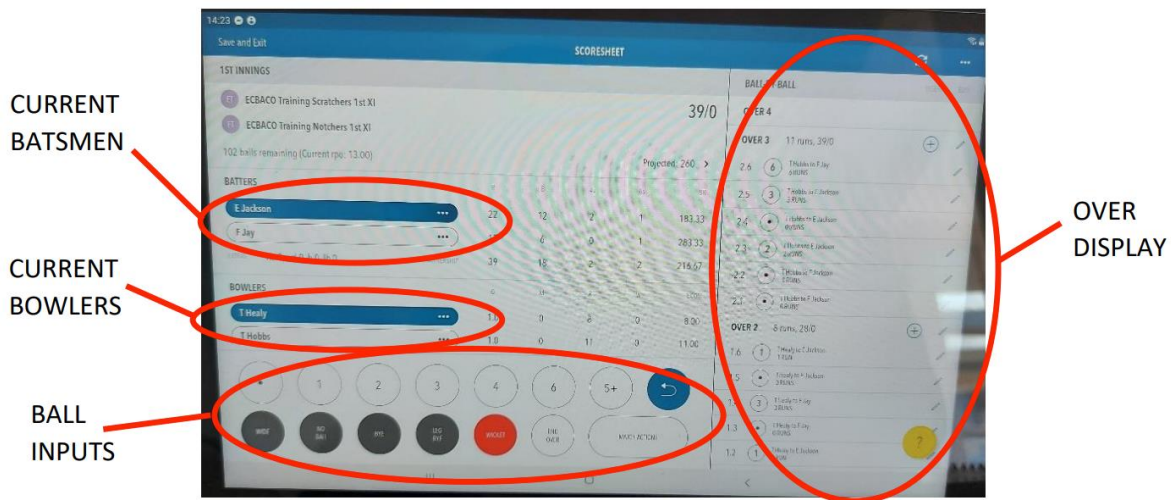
CURRENT BATSMEN

CURRENT BOWLERS

BALL INPUTS

OVER DISPLAY

14:23

Save and Exit

SCORESHEET

1ST INNINGS

ECBACO Training Scratchers 1st XI

ECBACO Training Notchers 1st XI

39/0

102 balls remaining (Current rpo: 13.00)

Projected: 260 >

BATTERS

E Jackson ••• 22 12 2 1 183.33

F Jay ••• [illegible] 6 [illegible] 1 283.33

39 18 2 2 216.67

BOWLERS

T Healy ••• 1.0 0 8 0 8.00

T Hobbs ••• 1.0 0 11 0 11.00

• 1 2 3 4 6 5+

WIDE NO BALL BYE LEG BYE WICKET END OVER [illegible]

BALL BY BALL

OVER 4

OVER 3 11 runs, 39/0

2.6 6 T Hobbs to F Jay 6 RUNS

2.5 3 T Hobbs to E Jackson 3 RUNS

2.4 • T Hobbs to E Jackson 0 RUNS

2.3 2 T Hobbs to E Jackson 2 RUNS

2.2 • T Hobbs to E Jackson 0 RUNS

2.1 • T Hobbs to E Jackson 0 RUNS

OVER 2 8 runs, 28/0

1.6 1 T Healy to E Jackson 1 RUN

1.5 • T Healy to E Jackson 0 RUNS

1.4 3 T Healy to F Jay 3 RUNS

1.3 • T Healy to F Jay 0 RUNS

1.2 1 T Healy to E Jackson 1 RUN

?